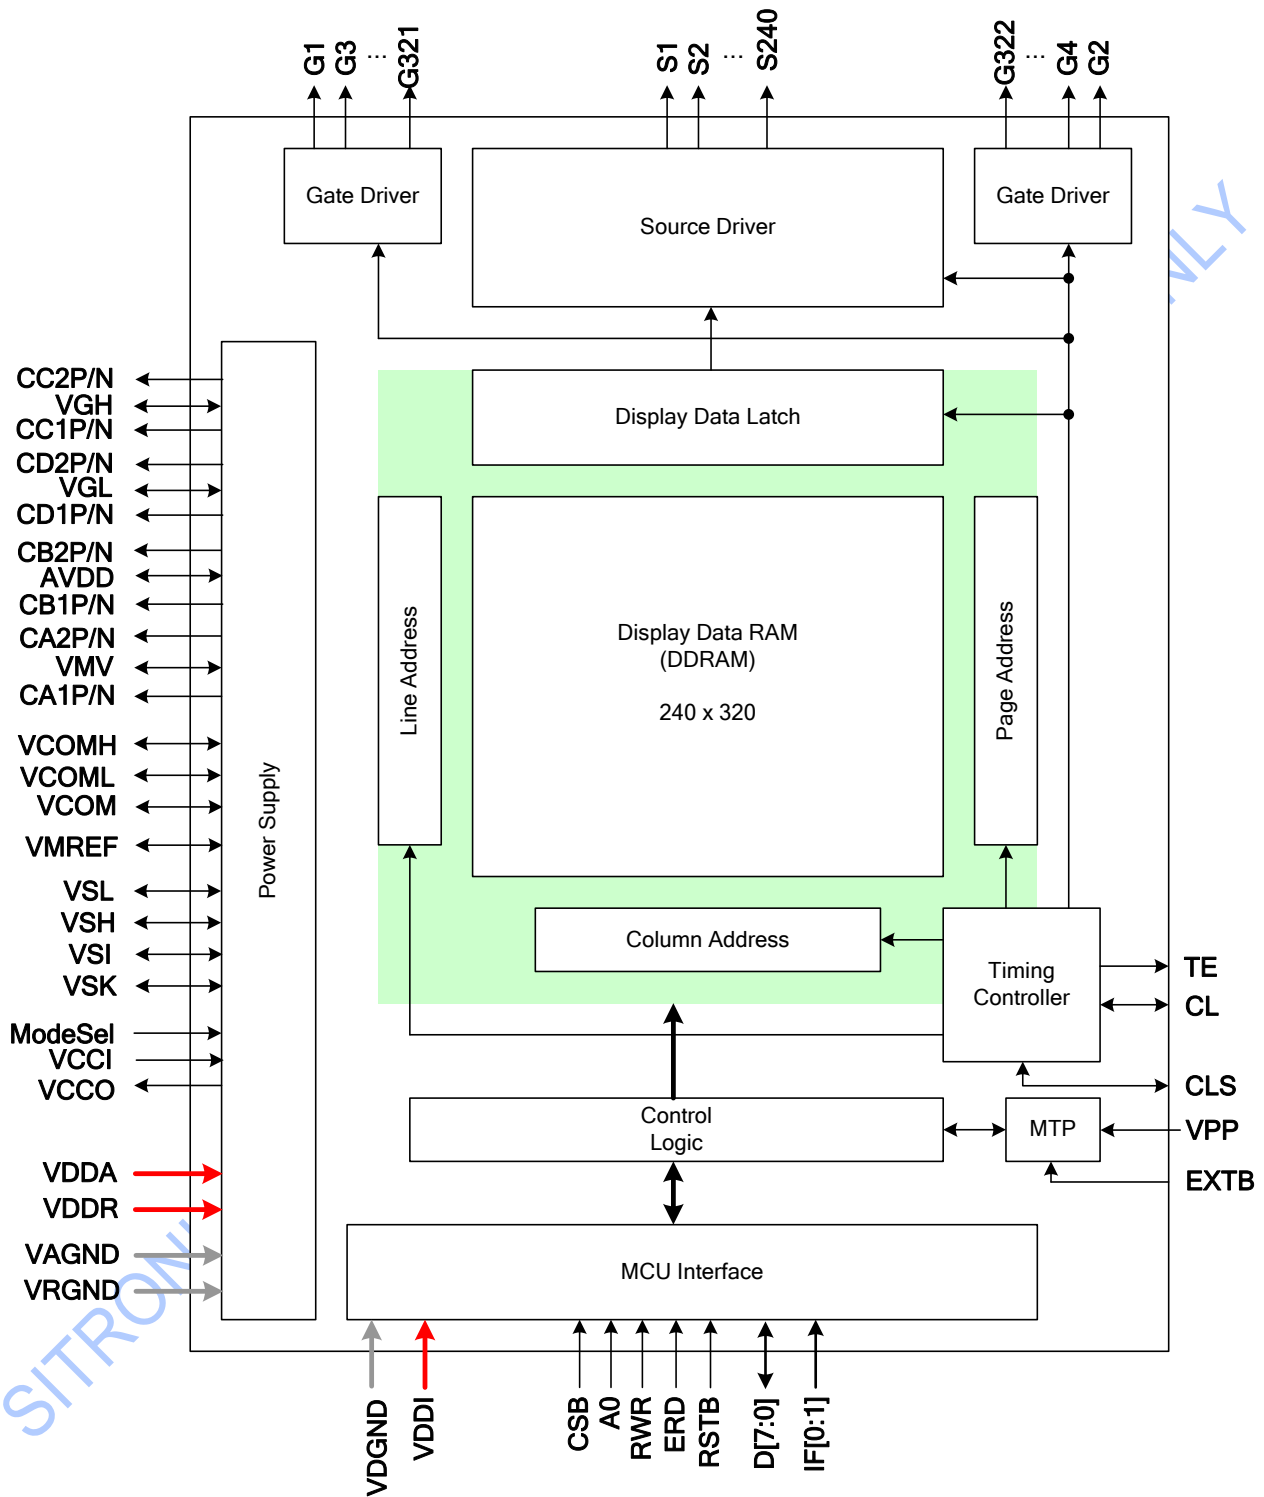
G1 G3 ... G321
S1 S2 ... S240
G322 ... G4 G2

Gate Driver

Source Driver

Gate Driver

CC2P/N
VGH
CC1P/N
CD2P/N
VGL
CD1P/N
CB2P/N
AVDD
CB1P/N
CA2P/N
VMV
CA1P/N
VCOMH
VCOML
VCOM
VMREF
VSL
VSH
VSI
VSK
ModeSel
VCCI
VCCO
VDDA
VDDR
VAGND
VRGND

Power Supply

Display Data Latch

Line Address

Display Data RAM
(DDRAM)

240 x 320

Page Address

Column Address

Timing
Controller

TE
CL
CLS
VPP
EXTB

Control
Logic

MTP

MCU Interface

VDGND
VDDI
CSB
A0
RWR
ERD
RSTB
D[7:0]
IF[0:1]

SITRONIX
ONLY